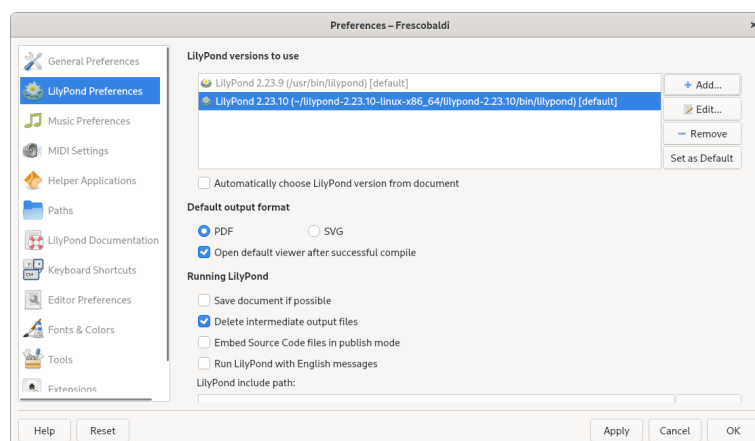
Preferences – Frescobaldi

General Preferences
LilyPond Preferences
Music Preferences
MIDI Settings
Helper Applications
Paths
LilyPond Documentation
Keyboard Shortcuts
Editor Preferences
Fonts & Colors
Tools
Extensions

LilyPond versions to use

LilyPond 2.23.9 (/usr/bin/lilypond) [default]
LilyPond 2.23.10 (~/lilypond-2.23.10-linux-x86_64/lilypond-2.23.10/bin/lilypond) [default]

+ Add...
Edit...
— Remove
Set as Default

Automatically choose LilyPond version from document

Default output format

PDF
SVG
Open default viewer after successful compile

Running LilyPond

Save document if possible
Delete intermediate output files
Embed Source Code files in publish mode
Run LilyPond with English messages
LilyPond include path:

Help
Reset
Apply
Cancel
OK